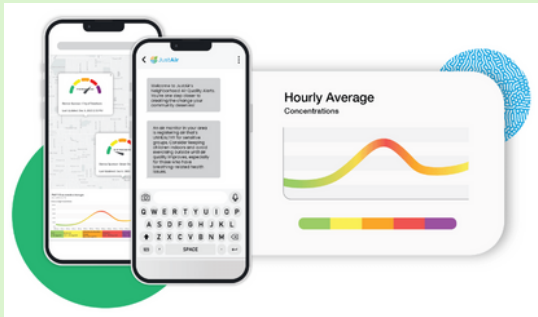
JustAir

Welcome to JustAir's neighborhood air quality alerts. You're one step closer to seeing the change your community deserves!

An air monitor in your area is registering air that's unhealthy for sensitive groups. Consider keeping windows closed and avoid exercising outside until air quality improves, especially for those who have breathing related health issues.

Q W E R T Y U I O P
A S D F G H J K L
Z X C V B N M
123 SPACE return

Hourly Average
Concentrations